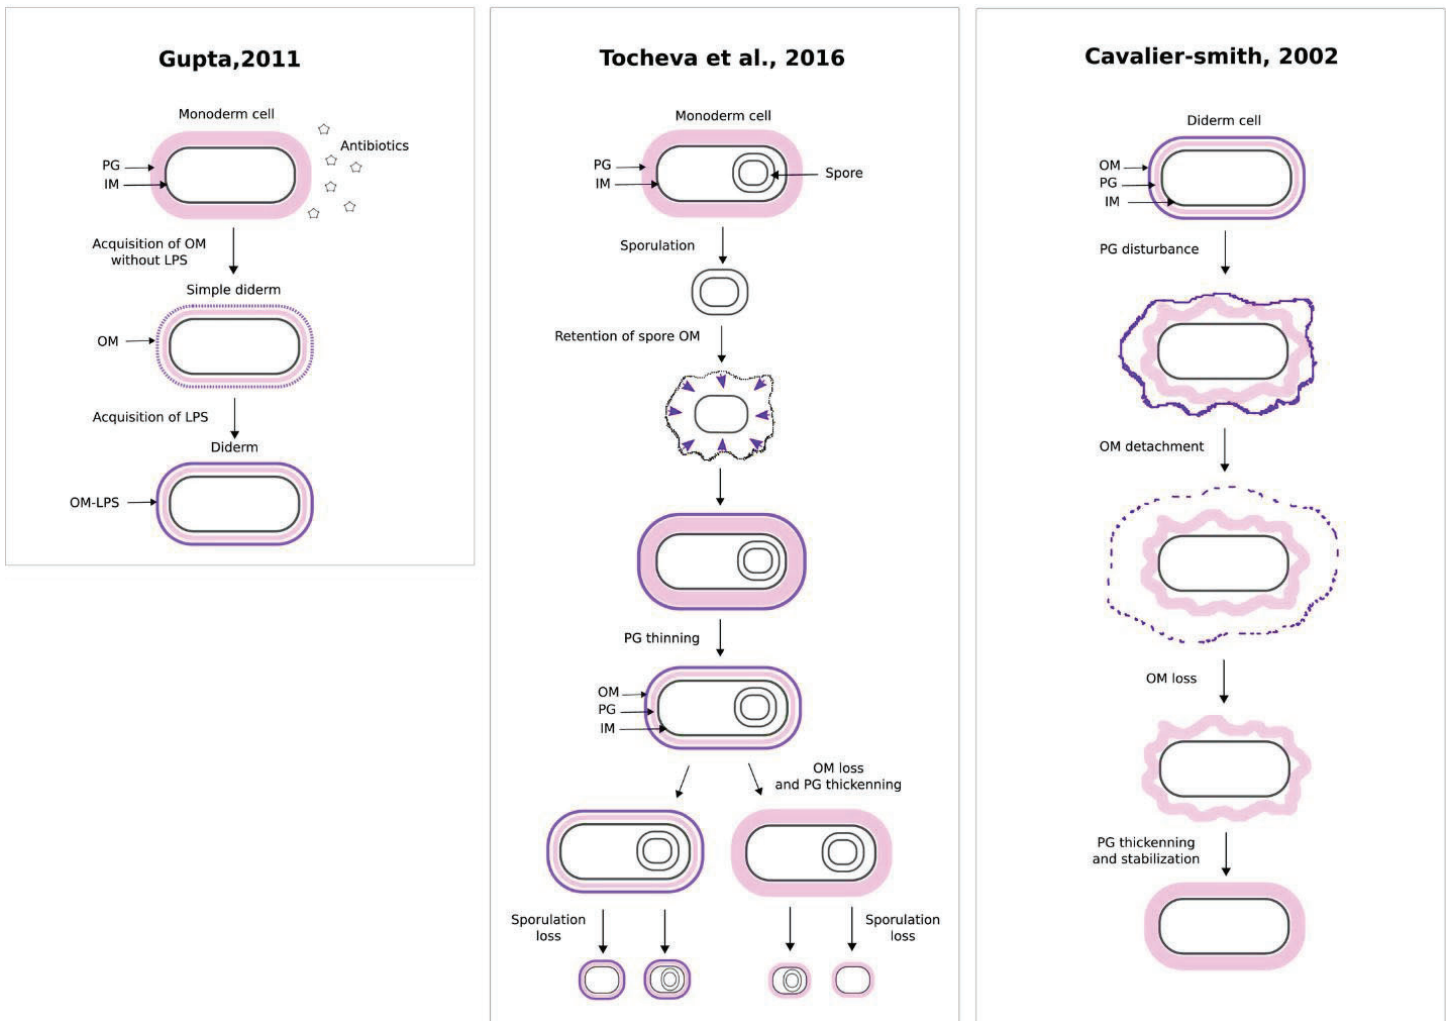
Gupta,2011

Monoderm cell

PG

IM

Antibiotics

Acquisition of OM without LPS

Simple diderm

OM

Acquisition of LPS

Diderm

OM-LPS

Tocheva et al., 2016

Monoderm cell

PG

IM

Spore

Sporulation

Retention of spore OM

PG thinning

OM

PG

IM

OM loss and PG thickenning

Sporulation loss

Sporulation loss

Cavalier-smith, 2002

Diderm cell

OM

PG

IM

PG disturbance

OM detachment

OM loss

PG thickenning and stabilization